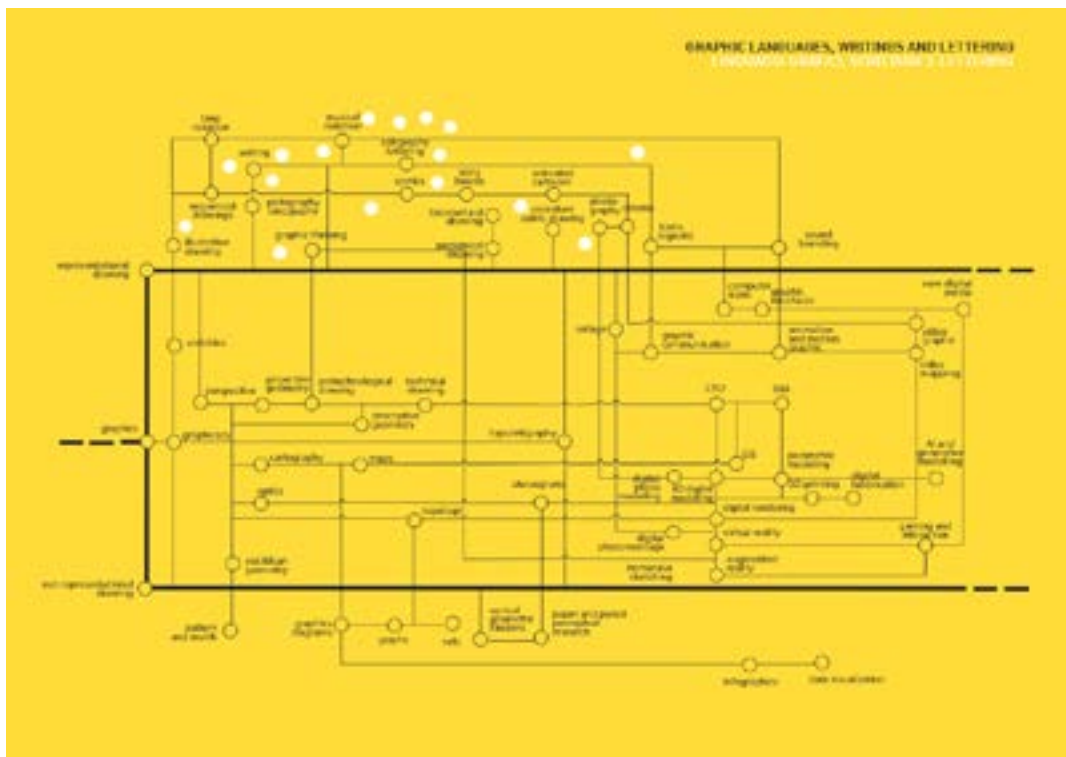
GRAPHIC LANGUAGES, WRITINGS AND LETTERING
LINGUAGGI GRAFICI, SCRITTURE E LETTERING

cave painting
musical notation
writing
calligraphy lettering
comics
story boards
animated cartoons
analytical drawing
photography iconography
concept drawing
scientific drawing
illustrated drawing
graphic thinking
engineering drawing
photo graphy
brand logotype
visual branding
representational drawing
computer vision
graphic interfaces
new digital media
sketches
graphic communication
animation and motion graphic
video graphic
video mapping
perspective
projective geometry
photogrammetrical drawing
technical drawing
descriptive geometry
CAD
BIM
graphics
geometry
typography
GIS
parametric modeling
AI and generative modeling
cartography
maps
digital fabrication
optics
stereography
digital modeling
visual reality
non-representational drawing
fractal geometry
digital photomontage
immersive sketching
augmented reality
learning and education
pattern and motifs
graphics diagrams
charts
grids
vertical perspective illusions
super and special perception transition
infographics
data visualization